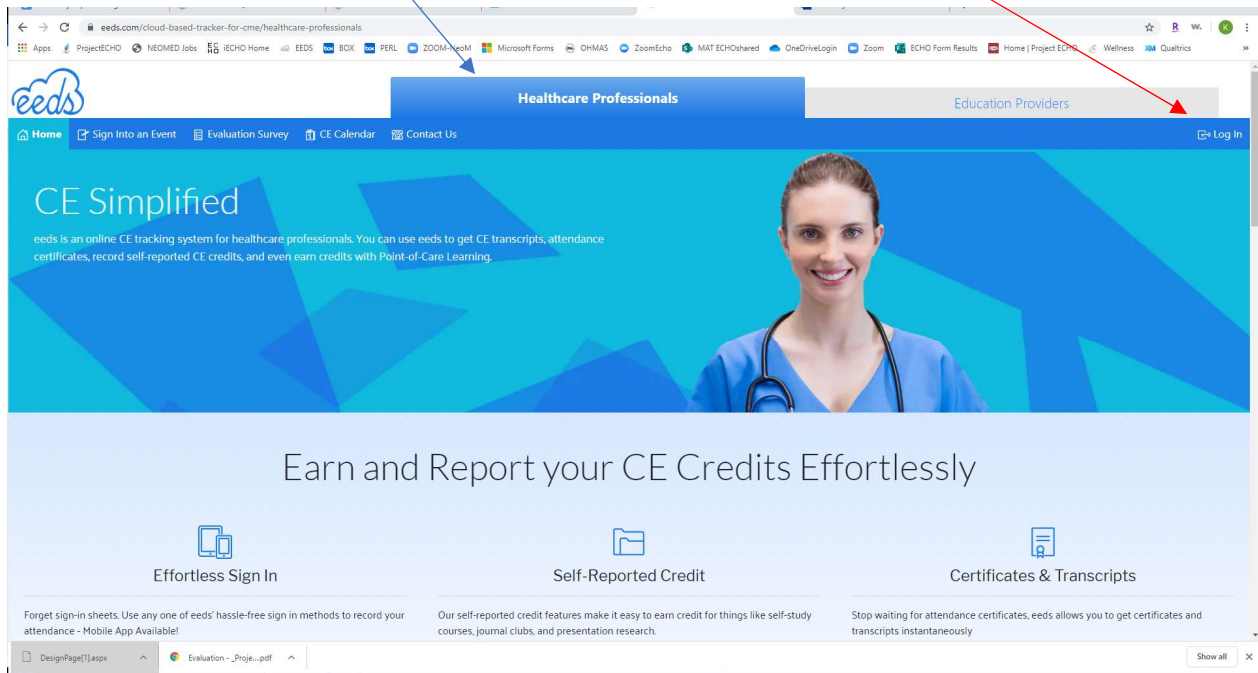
eeds.com/cloud-based-tracker-for-cme/healthcare-professionals

Apps ProjectECHO NEOMED Jobs iECHO Home EEDS BOX PERL ZOOM-NeoM Microsoft Forms OHMAS ZoomEcho MAT ECHOshared OneDriveLogin Zoom ECHO Form Results Home | Project ECHO Wellness Qualtrics

eeds

Healthcare Professionals

Education Providers

Home Sign Into an Event Evaluation Survey CE Calendar Contact Us

Log In

CE Simplified

eeds is an online CE tracking system for healthcare professionals. You can use eeds to get CE transcripts, attendance certificates, record self-reported CE credits, and even earn credits with Point-of-Care Learning.

Earn and Report your CE Credits Effortlessly

Effortless Sign In

Forget sign-in sheets. Use any one of eeds' hassle-free sign in methods to record your attendance - Mobile App Available!

Self-Reported Credit

Our self-reported credit features make it easy to earn credit for things like self-study courses, journal clubs, and presentation research.

Certificates & Transcripts

Stop waiting for attendance certificates, eeds allows you to get certificates and transcripts instantaneously

DesignPage[1].aspx

Evaluation - _Proje....pdf

Show all